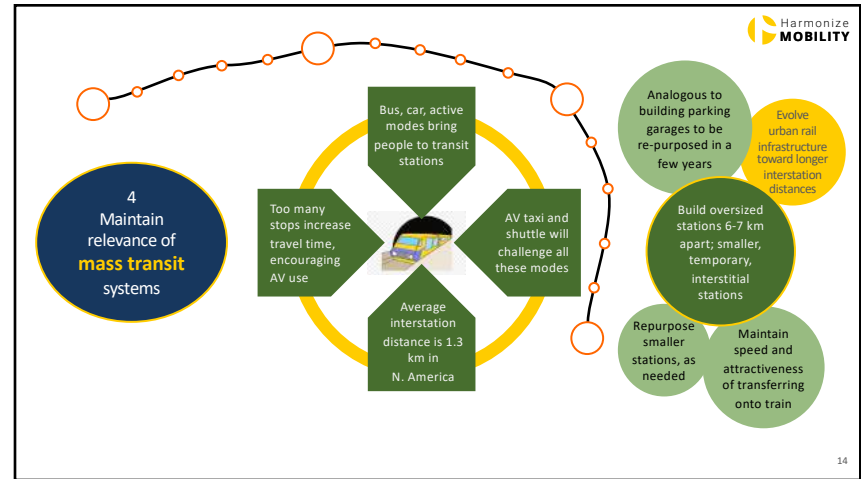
Harmonize MOBILITY

4
Maintain relevance of mass transit systems

Bus, car, active modes bring people to transit stations

Too many stops increase travel time, encouraging AV use

AV taxi and shuttle will challenge all these modes

Average interstation distance is 1.3 km in N. America

Analogous to building parking garages to be re-purposed in a few years

Evolve urban rail infrastructure toward longer interstation distances

Build oversized stations 6-7 km apart; smaller, temporary, interstitial stations

Repurpose smaller stations, as needed

Maintain speed and attractiveness of transferring onto train

14